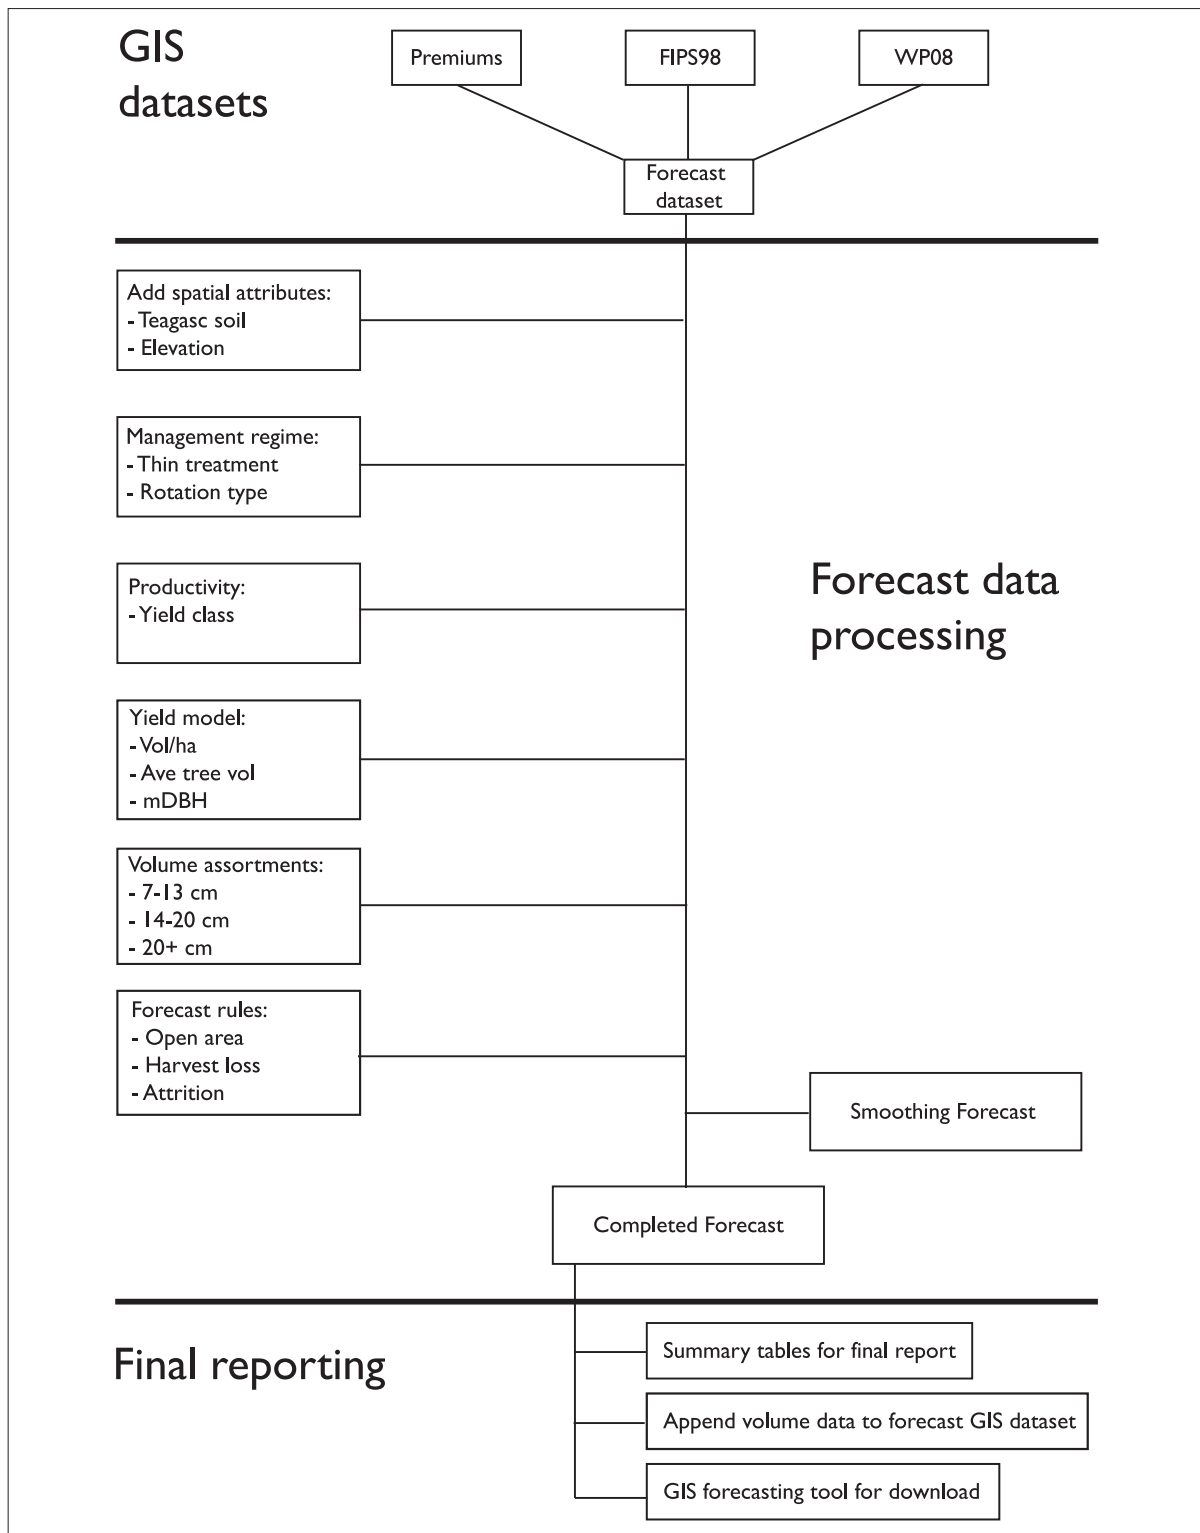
GIS datasets

Premiums

FIPS98

WP08

Forecast dataset

Add spatial attributes:
- Teagasc soil
- Elevation

Management regime:
- Thin treatment
- Rotation type

Productivity:
- Yield class

Yield model:
- Vol/ha
- Ave tree vol
- mDBH

Volume assortments:
- 7-13 cm
- 14-20 cm
- 20+ cm

Forecast rules:
- Open area
- Harvest loss
- Attrition

Forecast data processing

Smoothing Forecast

Completed Forecast

Final reporting

Summary tables for final report

Append volume data to forecast GIS dataset

GIS forecasting tool for download